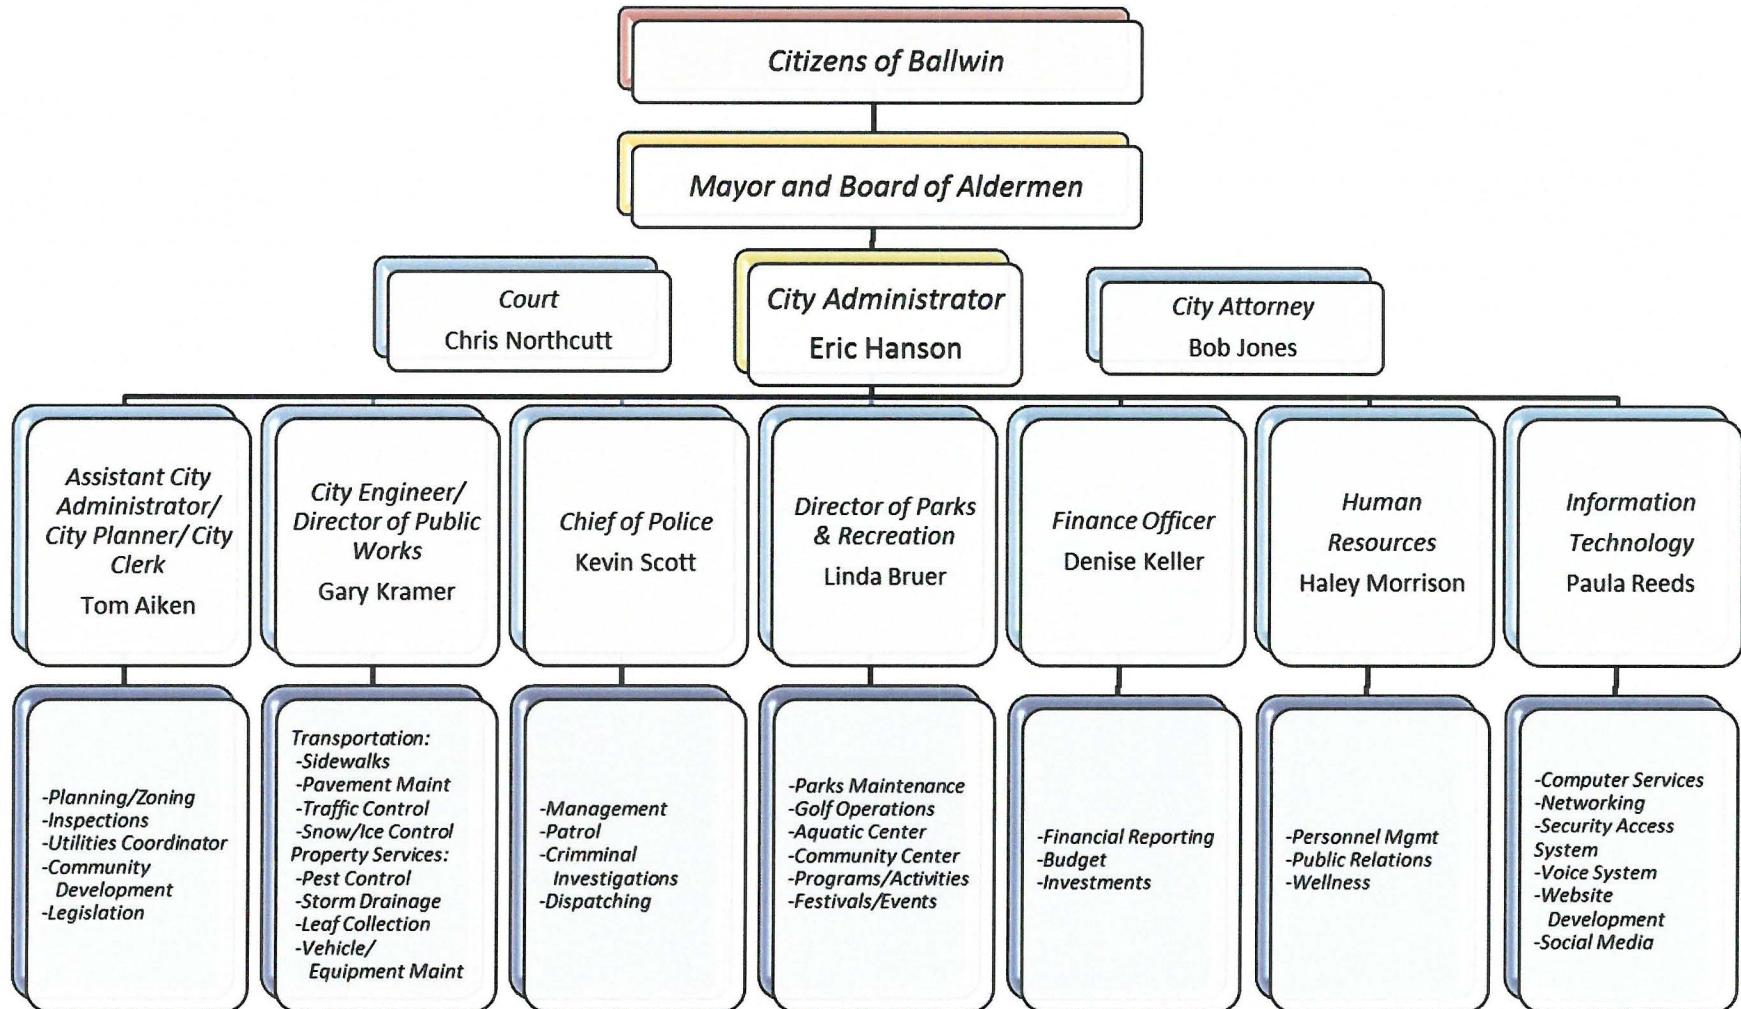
Citizens of Ballwin

Mayor and Board of Aldermen

Court
Chris Northcutt

City Administrator
Eric Hanson

City Attorney
Bob Jones

Assistant City Administrator/ City Planner/ City Clerk
Tom Aiken

City Engineer/ Director of Public Works
Gary Kramer

Chief of Police
Kevin Scott

Director of Parks & Recreation
Linda Bruer

Finance Officer
Denise Keller

Human Resources
Haley Morrison

Information Technology
Paula Reeds

-Planning/Zoning
-Inspections
-Utilities Coordinator
-Community Development
-Legislation

Transportation:
-Sidewalks
-Pavement Maint
-Traffic Control
-Snow/Ice Control
Property Services:
-Pest Control
-Storm Drainage
-Leaf Collection
-Vehicle/ Equipment Maint

-Management
-Patrol
-Crimminal Investigations
-Dispatching

-Parks Maintenance
-Golf Operations
-Aquatic Center
-Community Center
-Programs/Activities
-Festivals/Events

-Financial Reporting
-Budget
-Investments

-Personnel Mgmt
-Public Relations
-Wellness

-Computer Services
-Networking
-Security Access System
-Voice System
-Website Development
-Social Media